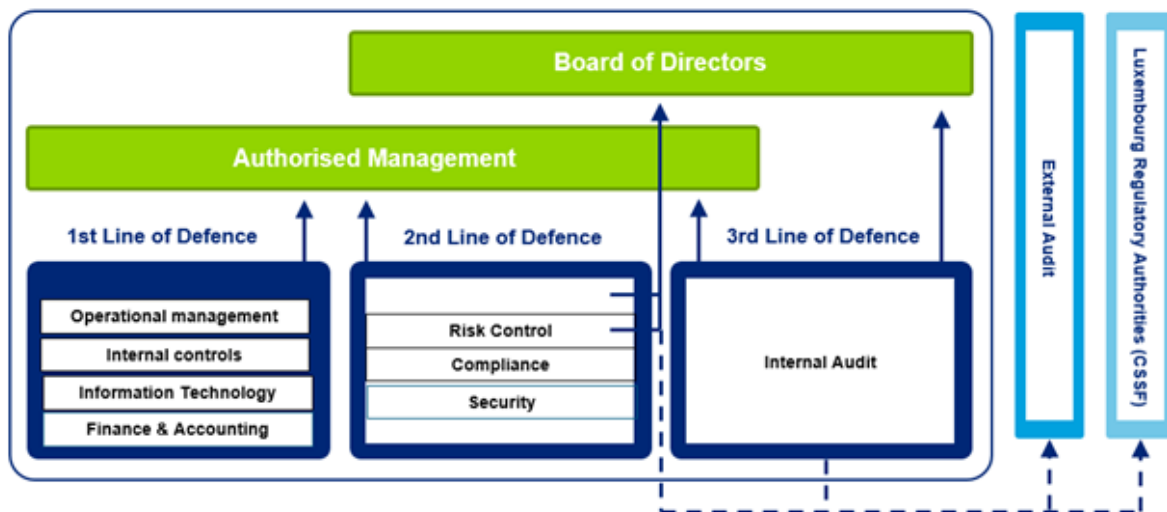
Board of Directors

Authorised Management

1st Line of Defence

Operational management

Internal controls

Information Technology

Finance & Accounting

2nd Line of Defence

Risk Control

Compliance

Security

3rd Line of Defence

Internal Audit

External Audit

Luxembourg Regulatory Authorities (CSSF)